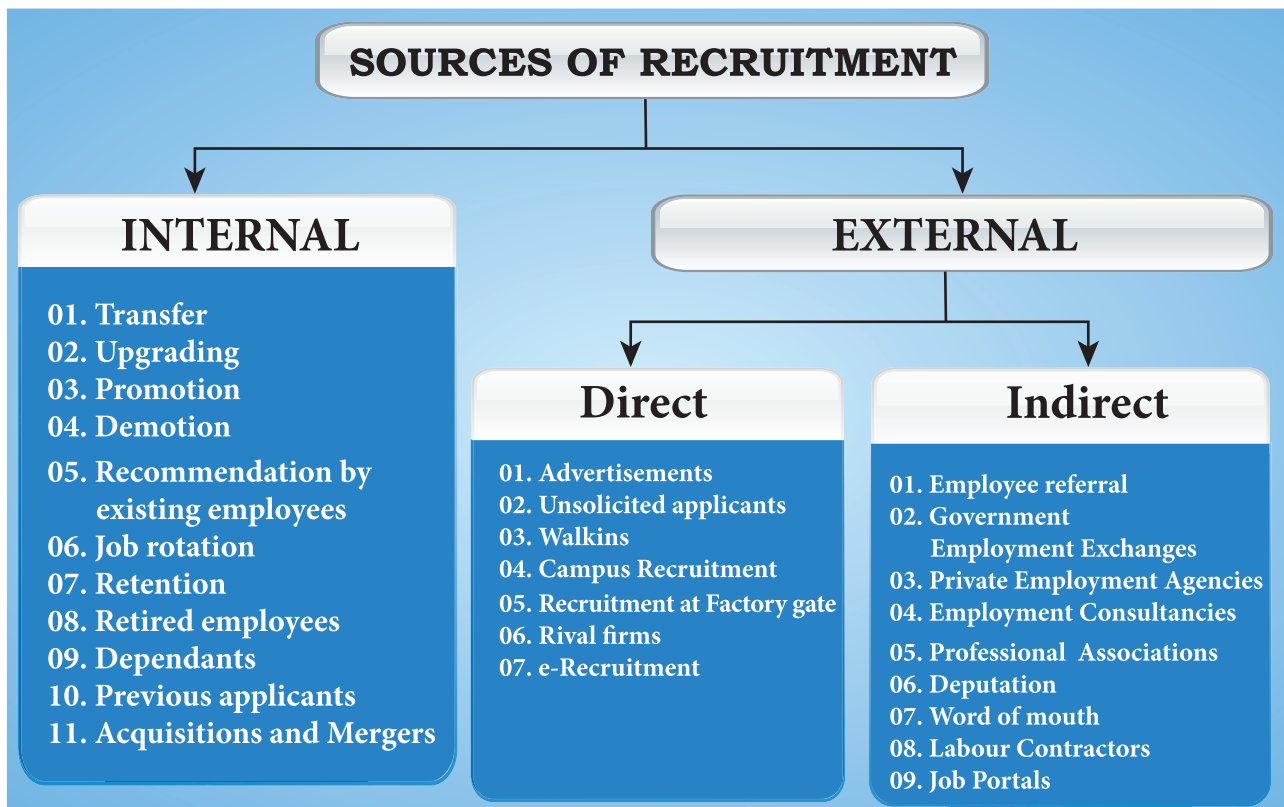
SOURCES OF RECRUITMENT

INTERNAL

01. Transfer
02. Upgrading
03. Promotion
04. Demotion
05. Recommendation by existing employees
06. Job rotation
07. Retention
08. Retired employees
09. Dependants
10. Previous applicants
11. Acquisitions and Mergers

EXTERNAL

Direct

01. Advertisements
02. Unsolicited applicants
03. Walkins
04. Campus Recruitment
05. Recruitment at Factory gate
06. Rival firms
07. e-Recruitment

Indirect

01. Employee referral
02. Government Employment Exchanges
03. Private Employment Agencies
04. Employment Consultancies
05. Professional Associations
06. Deputation
07. Word of mouth
08. Labour Contractors
09. Job Portals